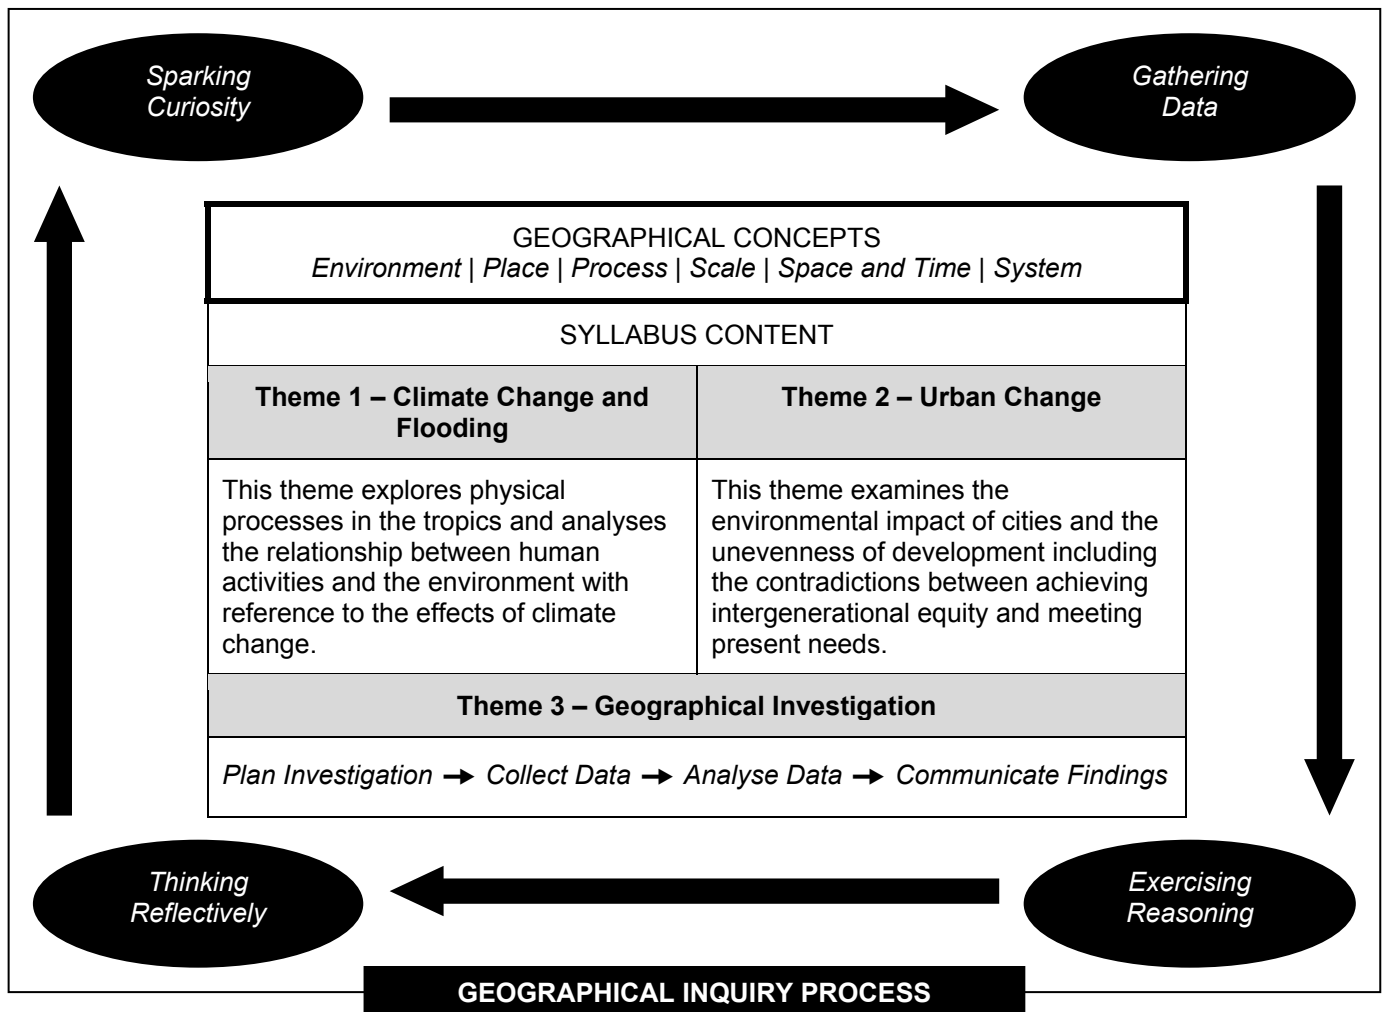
Sparking Curiosity

Gathering Data

GEOGRAPHICAL CONCEPTS
Environment | Place | Process | Scale | Space and Time | System

SYLLABUS CONTENT

| Theme 1 – Climate Change and Flooding | Theme 2 – Urban Change |
|---|---|
| This theme explores physical processes in the tropics and analyses the relationship between human activities and the environment with reference to the effects of climate change. | This theme examines the environmental impact of cities and the unevenness of development including the contradictions between achieving intergenerational equity and meeting present needs. |

Theme 3 – Geographical Investigation

Plan Investigation → Collect Data → Analyse Data → Communicate Findings

Thinking Reflectively

Exercising Reasoning

GEOGRAPHICAL INQUIRY PROCESS